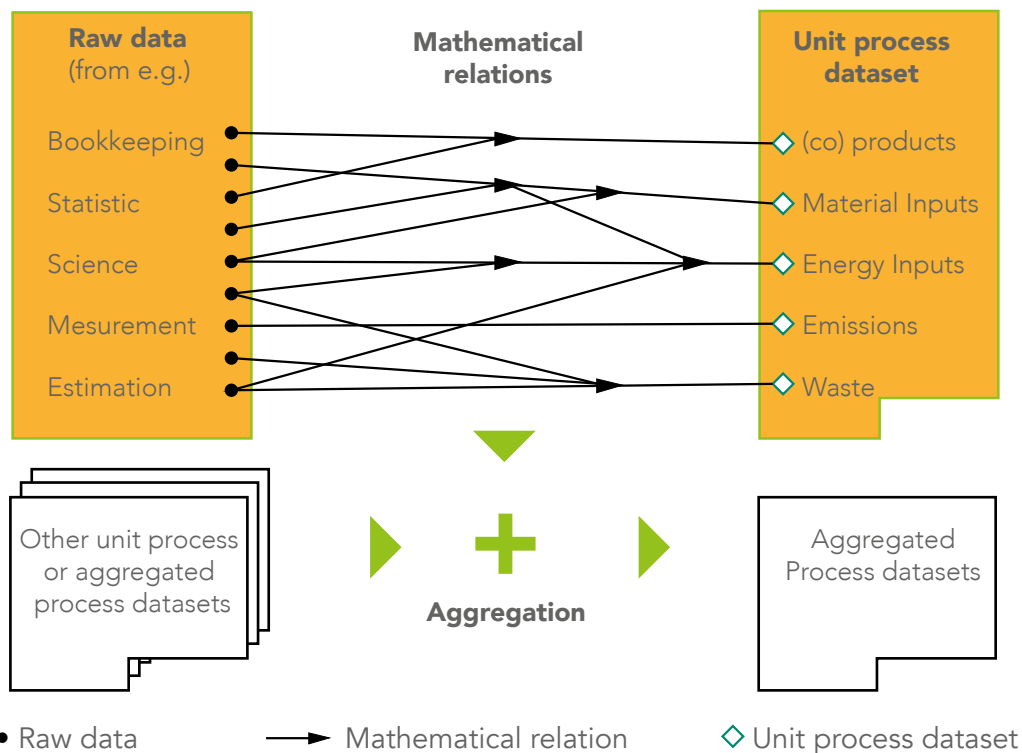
Raw data (from e.g.)

Bookkeeping

Statistic

Science

Mesurement

Estimation

Mathematical relations

Unit process dataset

(co) products

Material Inputs

Energy Inputs

Emissions

Waste

Other unit process or aggregated process datasets

Aggregation

Aggregated Process datasets

• Raw data

Mathematical relation

◇ Unit process dataset